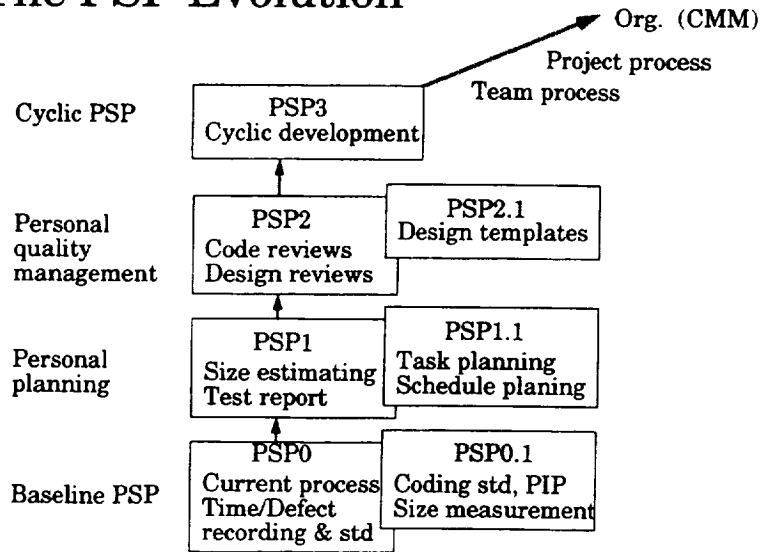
The PSP Evolution

Org. (CMM)
Project process
Team process

Cyclic PSP

PSP3
Cyclic development

Personal quality management

PSP2
Code reviews
Design reviews

PSP2.1
Design templates

Personal planning

PSP1
Size estimating
Test report

PSP1.1
Task planning
Schedule planing

Baseline PSP

PSP0
Current process
Time/Defect recording & std

PSP0.1
Coding std, PIP
Size measurement